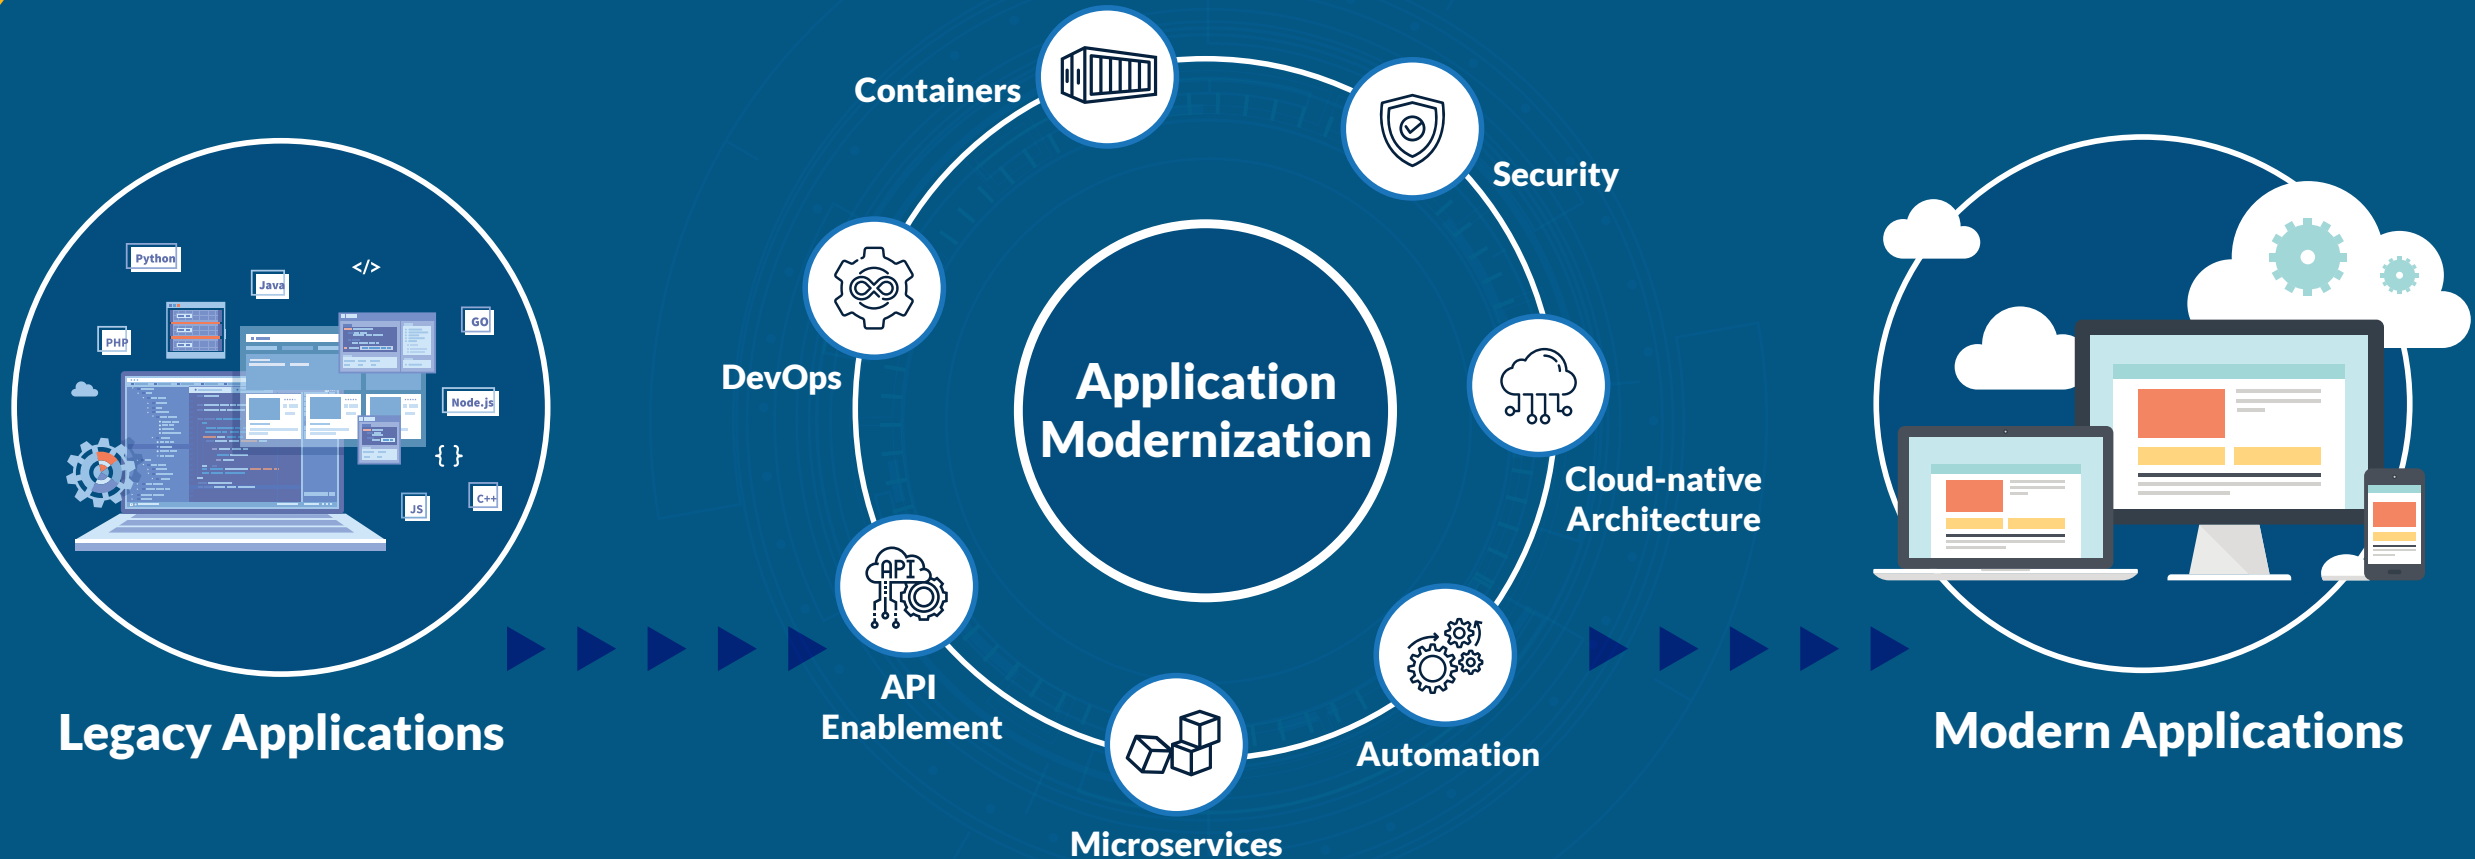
Python
Java
</>
PHP
GO
Node.js
{ }
JS
C++
Legacy Applications

Containers
Security
DevOps
Application Modernization
Cloud-native Architecture
API
API Enablement
Automation
Microservices

Modern Applications